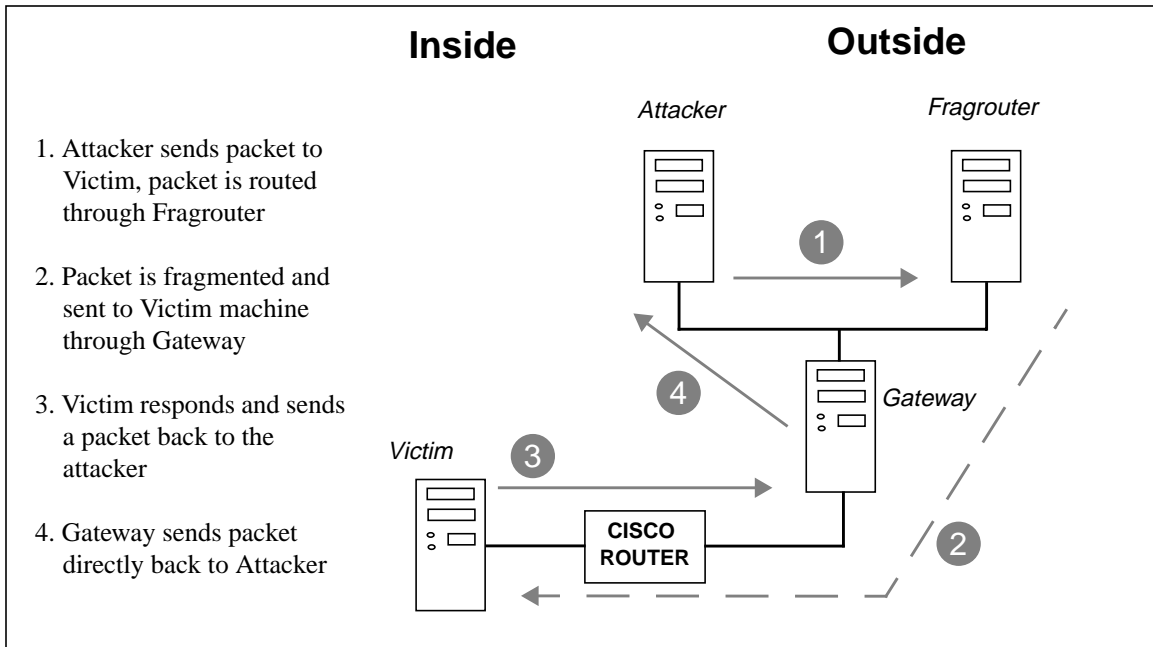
Inside

Outside

1. Attacker sends packet to Victim, packet is routed through Fragrouter

2. Packet is fragmented and sent to Victim machine through Gateway

3. Victim responds and sends a packet back to the attacker

4. Gateway sends packet directly back to Attacker

Attacker

Fragrouter

1

4

Gateway

Victim

3

CISCO ROUTER

2